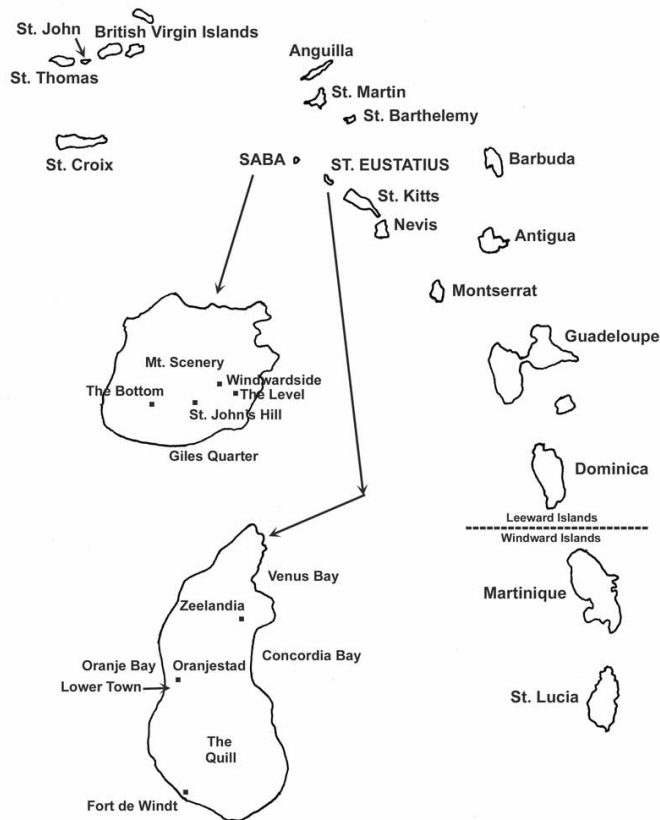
St. John
British Virgin Islands
St. Thomas
St. Croix
Anguilla
St. Martin
St. Barthelemy
SABA
ST. EUSTATIUS
Barbuda
St. Kitts
Nevis
Antigua
Montserrat
Guadeloupe
Mt. Scenery
Windwardside
The Bottom
The Level
St. John's Hill
Giles Quarter
Dominica
Leeward Islands
Windward Islands
Venus Bay
Zeelandia
Martinique
Concordia Bay
Oranje Bay
Oranjestad
Lower Town
St. Lucia
The Quill
Fort de Windt